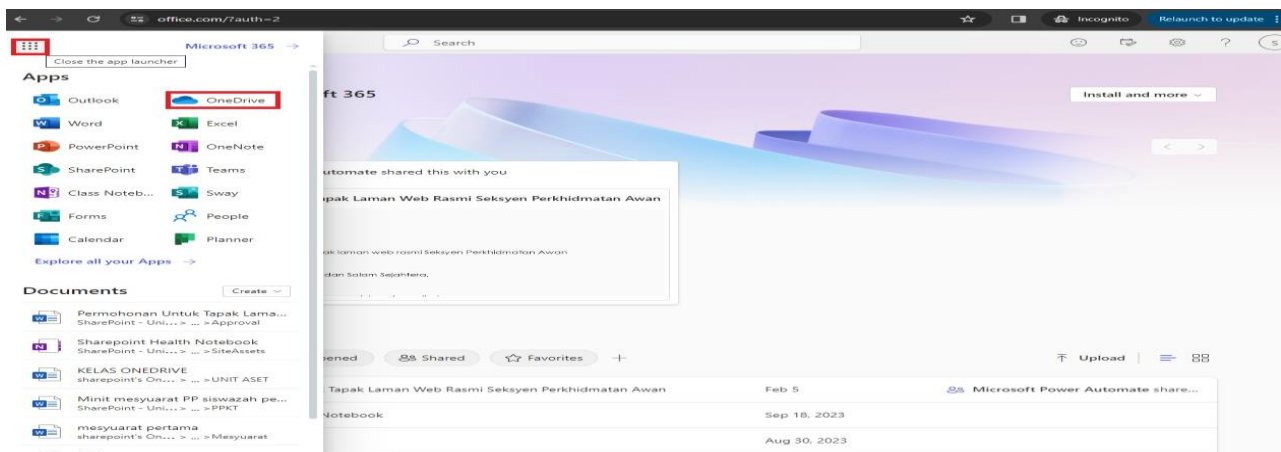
office.com/?auth=2

Incognito
Relaunch to update

Microsoft 365 →
Close the app launcher

Search

Apps
Outlook
OneDrive
Word
Excel
PowerPoint
OneNote
SharePoint
Teams
Class Noteb...
Sway
Forms
People
Calendar
Planner
Explore all your Apps →

Documents
Create
Permohonan Untuk Tapak Lama...
SharePoint - Uni... > ... >Approval
Sharepoint Health Notebook
SharePoint - Uni... > ... >SiteAssets
KELAS ONEDRIVE
sharepoint's On... > ... >UNIT ASET
Minit mesyuarat PP siswazah pe...
SharePoint - Uni... > ... >PPKT
mesyuarat pertama
sharepoint's On... > ... >Mesyuarat

ft 365

Install and more

utomate shared this with you
apak Laman Web Rasmi Seksyen Perkhidmatan Awan
ak laman web rasmi Seksyen Perkhidmatan Awan
dan Salam Sejahtera,

ened
Shared
Favorites
+
Upload

Tapak Laman Web Rasmi Seksyen Perkhidmatan Awan
Feb 5
Microsoft Power Automate share...
Notebook
Sep 18, 2023
Aug 30, 2023